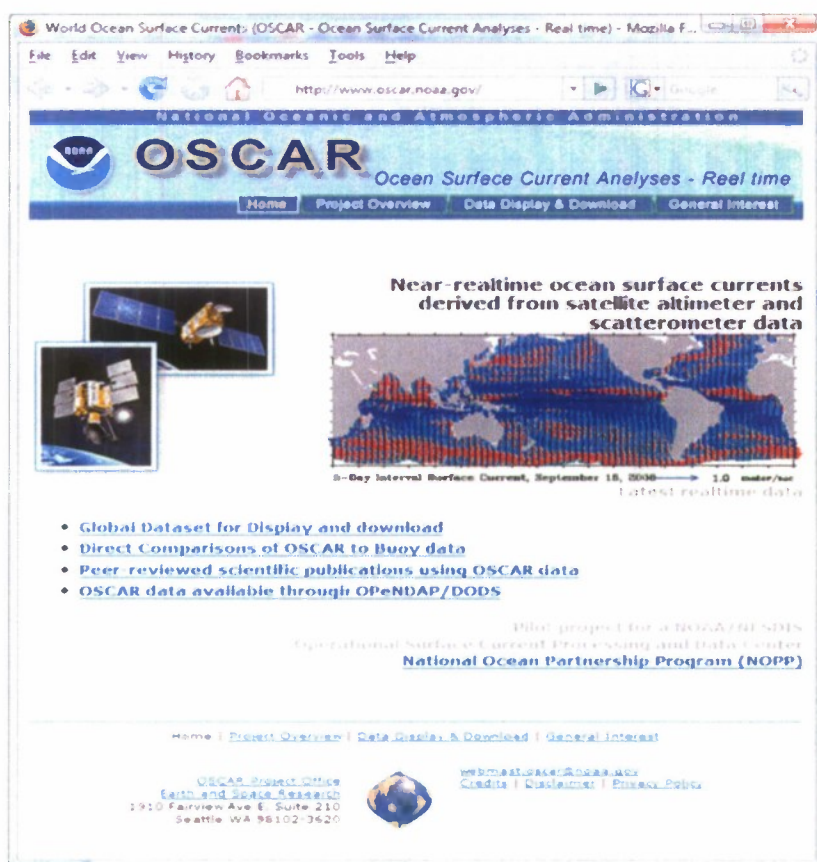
World Ocean Surface Currents (OSCAR - Ocean Surface Current Analyses - Real time) - Mozilla F...

File Edit View History Bookmarks Tools Help

http://www.oscar.noaa.gov/

Google

National Oceanic and Atmospheric Administration

NOAA

OSCAR

Ocean Surface Current Analyses - Reel time

Home | Project Overview | Data Display & Download | General Interest

Near-realtime ocean surface currents derived from satellite altimeter and scatterometer data

5-Day Interval Surface Current, September 15, 2008 —— 1.0 meter/sec

Latest realtime data

• Global Dataset for Display and download
• Direct Comparisons of OSCAR to Buoy data
• Peer-reviewed scientific publications using OSCAR data
• OSCAR data available through OPeNDAP/DODS

Pilot project for a NOAA/NESDIS Operational Surface Current Processing and Data Center
National Ocean Partnership Program (NOPP)

Home | Project Overview | Data Display & Download | General Interest

OSCAR Project Office
Earth and Space Research
1910 Fairview Ave E. Suite 210
Seattle WA 98102-3620

webmaster.oscar@noaa.gov
Credits | Disclaimer | Privacy Policy